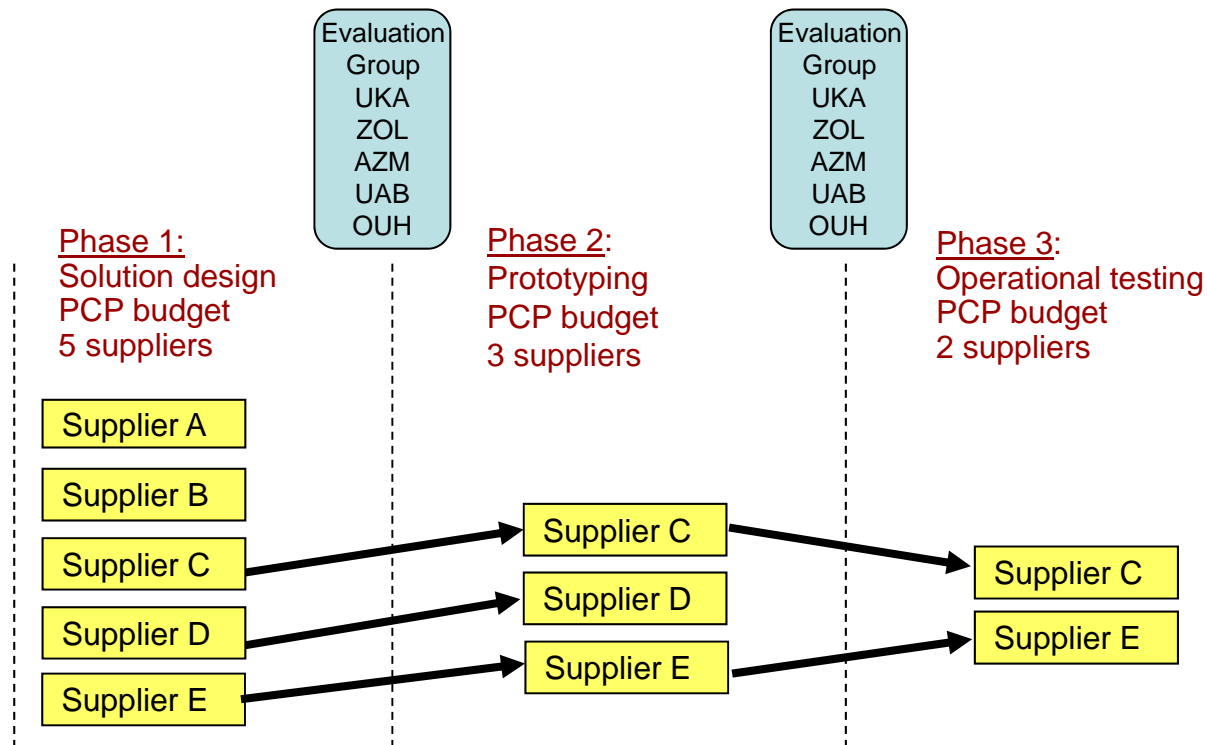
Evaluation
Group
UKA
ZOL
AZM
UAB
OUH

Evaluation
Group
UKA
ZOL
AZM
UAB
OUH

Phase 1:
Solution design
PCP budget
5 suppliers

Phase 2:
Prototyping
PCP budget
3 suppliers

Phase 3:
Operational testing
PCP budget
2 suppliers

Supplier A
Supplier B
Supplier C
Supplier D
Supplier E

Supplier C
Supplier D
Supplier E

Supplier C
Supplier E